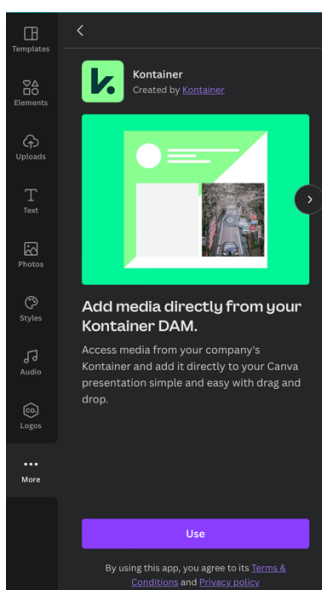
Templates

Elements

Uploads

Text

Photos

Styles

Audio

Logos

More

Kontainer
Created by Kontainer

Add media directly from your Kontainer DAM.

Access media from your company's Kontainer and add it directly to your Canva presentation simple and easy with drag and drop.

Use

By using this app, you agree to its Terms & Conditions and Privacy policy